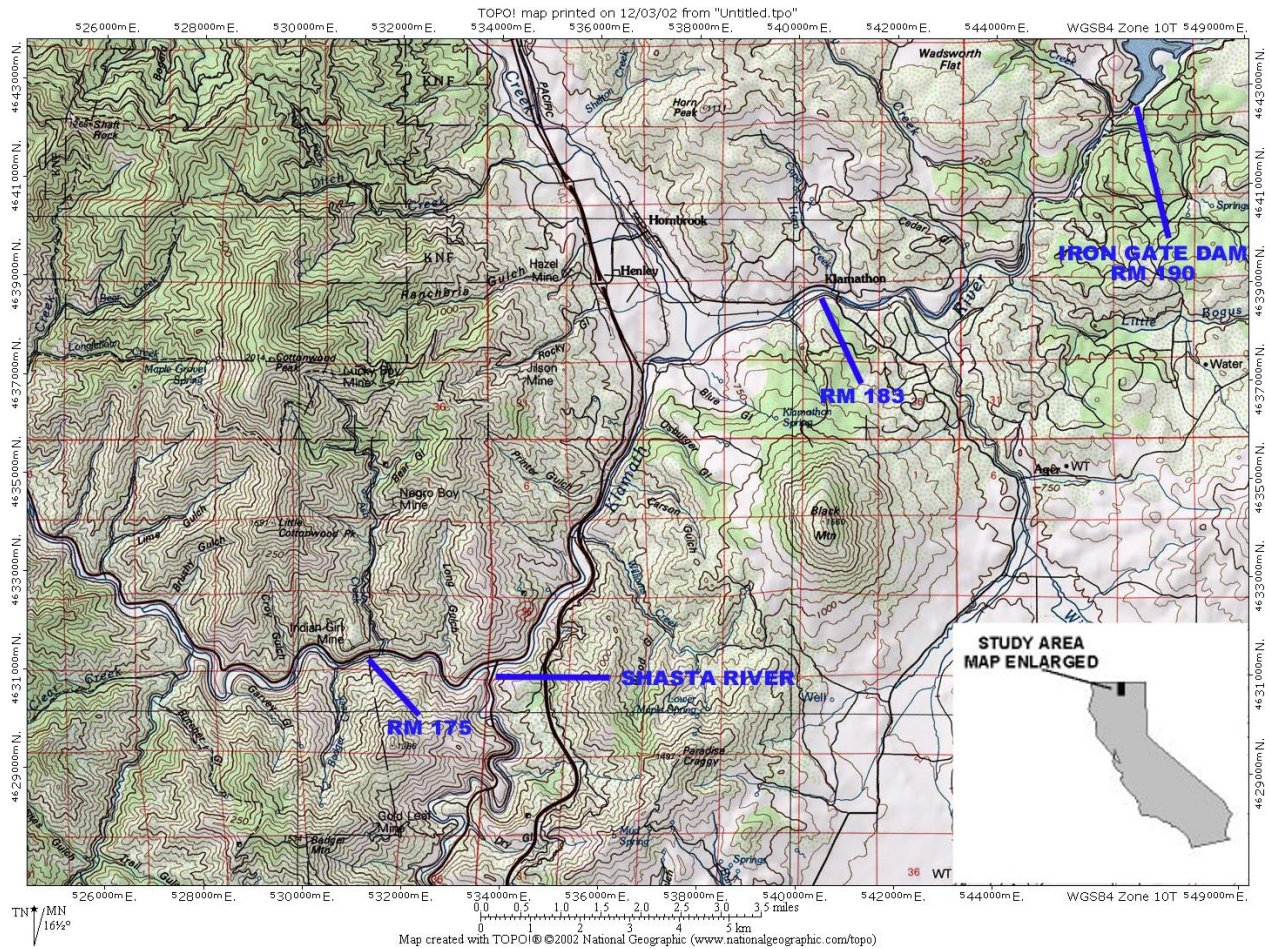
TOPO! map printed on 12/03/02 from "Untitled.tpo"

526000m E. 528000m E. 530000m E. 532000m E. 534000m E. 536000m E. 538000m E. 540000m E. 542000m E. 544000m E. WGS84 Zone 10T 549000m E.

4643000m N.
4641000m N.
4639000m N.
4637000m N.
4635000m N.
4633000m N.
4631000m N.
4629000m N.

KNF
KNF
Shasta Rock
Ditch Creek
Creek
PACIFIC
Shelton Creek
Horn Peak
Wadsworth Flat
Creek
Hornbrook
Henley
Hazel Mine
Gulch
Rancheria
Klamathon
Cedar Gl
River
IRON GATE DAM RM 190
Little
Bogus
Spring
Water
Bear Creek
Longfellow Creek
Maple Grove Spring
Cottonwood Peak
Lucky Boy Mine
Jilson Mine
Rocky Gl
Blue Gl
Klamathon Spring
RM 183
Ager WT
Negro Boy Mine
Printer Gulch
Klamath
Osburger Gl
Carson Gulch
Black Mtn
Little Cottonwood Pk
Lime Gulch
Brushy Gulch
Long Gulch
Indian Girl Mine
Crow Gulch
Dutch Creek
Garvey Gl
Clear Creek
SHASTA RIVER
Lower Maple Spring
Well
RM 175
Paradise Craggy
Gold Leaf Mine
Badger Mtn
Trail Gulch
Dry Gl
Mud Spring
Springs
36
WT

STUDY AREA MAP ENLARGED

526000m E. 528000m E. 530000m E. 532000m E. 534000m E. 536000m E. 538000m E. 540000m E. 542000m E. 544000m E. WGS84 Zone 10T 549000m E.

TN MN 16½°

0 0.5 1.0 1.5 2.0 2.5 3.0 3.5 miles
0 1 2 3 4 5 km

Map created with TOPO!® ©2002 National Geographic (www.nationalgeographic.com/topo)